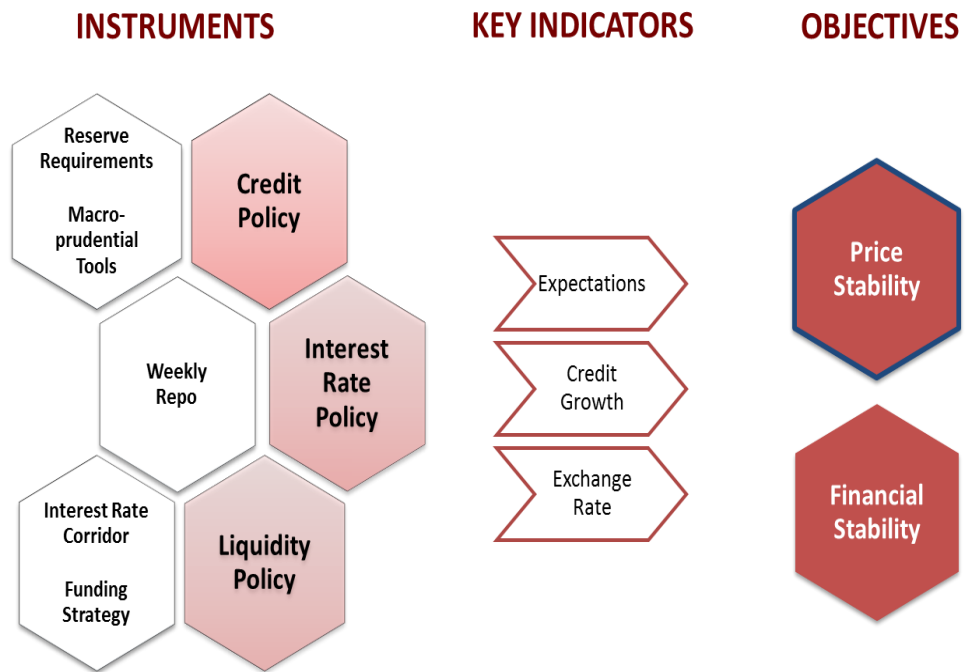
INSTRUMENTS

KEY INDICATORS

OBJECTIVES

Reserve Requirements

Macroprudential Tools

Credit Policy

Weekly Repo

Interest Rate Policy

Interest Rate Corridor

Funding Strategy

Liquidity Policy

Expectations

Credit Growth

Exchange Rate

Price Stability

Financial Stability